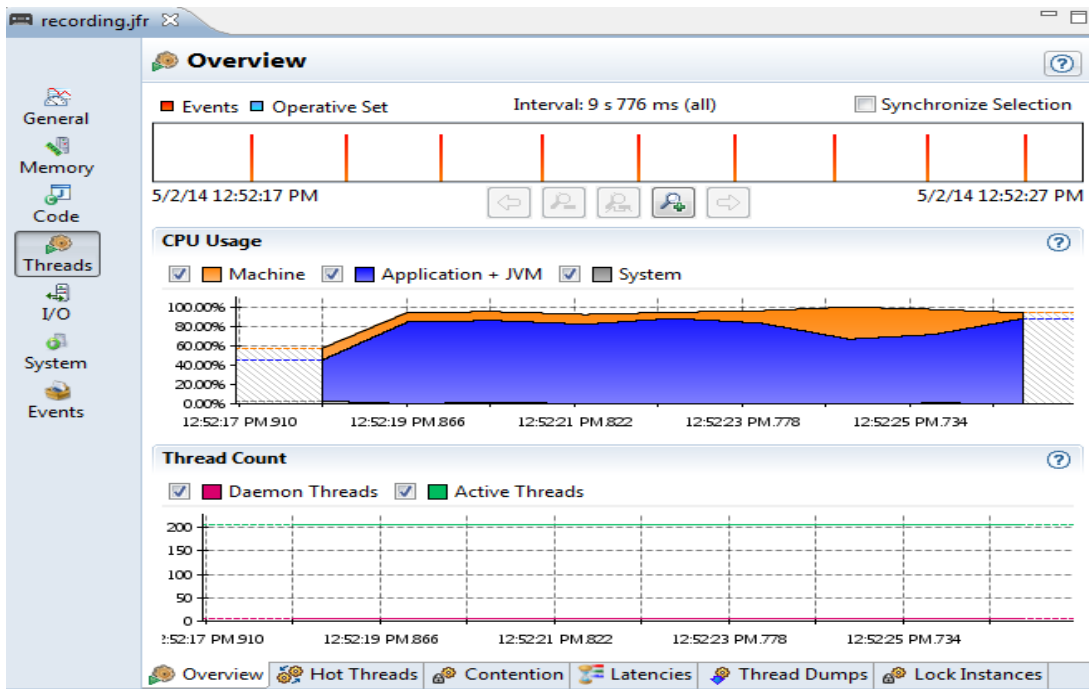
recording.jfr

General
Memory
Code
Threads
I/O
System
Events

Overview

Events  Operative Set

Interval: 9 s 776 ms (all)

Synchronize Selection

5/2/14 12:52:17 PM

5/2/14 12:52:27 PM

CPU Usage

Machine  Application + JVM  System

100.00%
80.00%
60.00%
40.00%
20.00%
0.00%

12:52:17 PM.910  12:52:19 PM.866  12:52:21 PM.822  12:52:23 PM.778  12:52:25 PM.734

Thread Count

Daemon Threads  Active Threads

200
150
100
50
0

2:52:17 PM.910  12:52:19 PM.866  12:52:21 PM.822  12:52:23 PM.778  12:52:25 PM.734

Overview | Hot Threads | Contention | Latencies | Thread Dumps | Lock Instances